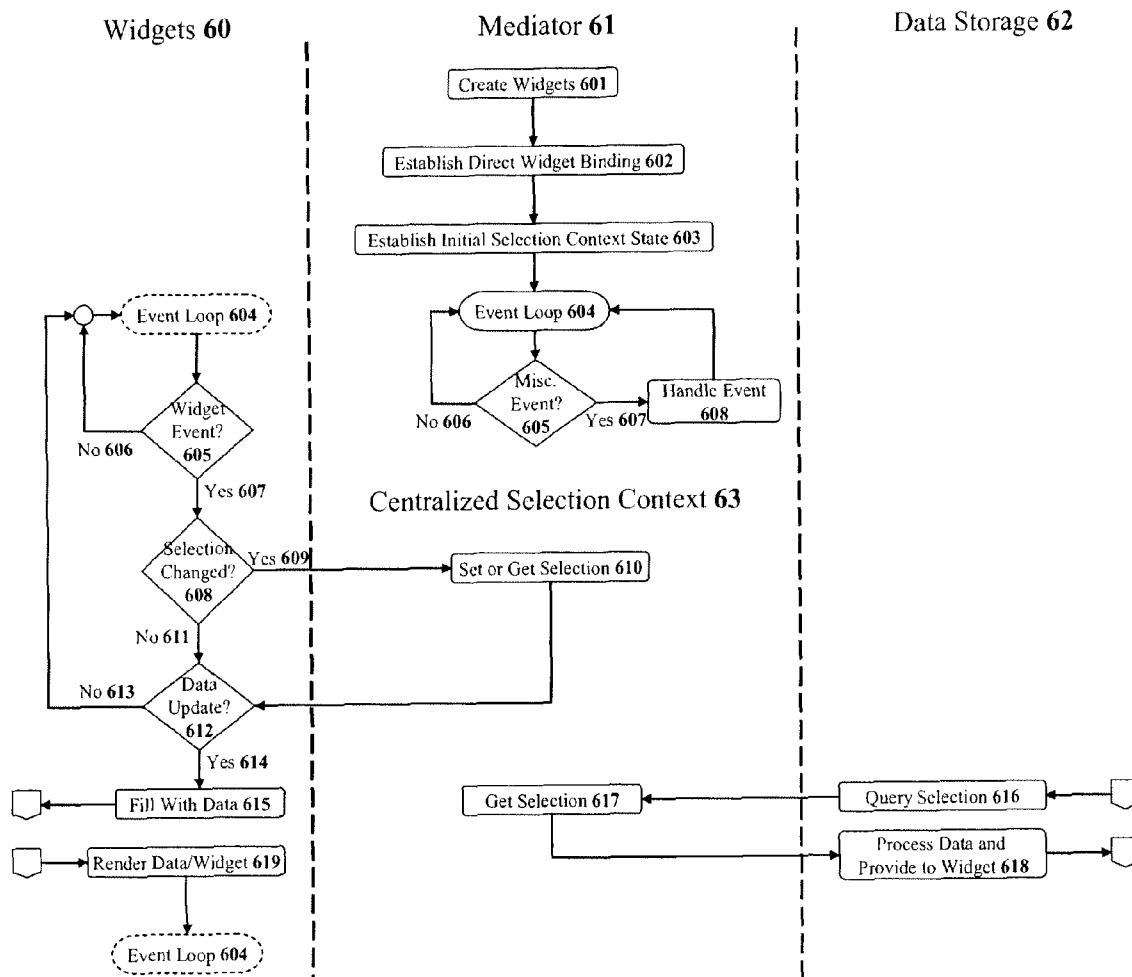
Widgets 60

Mediator 61

Data Storage 62

Create Widgets 601

Establish Direct Widget Binding 602

Establish Initial Selection Context State 603

Event Loop 604

Misc. Event? 605

No 606

Yes 607

Handle Event 608

Event Loop 604

Widget Event? 605

No 606

Yes 607

Centralized Selection Context 63

Selection Changed? 608

Yes 609

Set or Get Selection 610

No 611

No 613

Data Update? 612

Yes 614

Fill With Data 615

Get Selection 617

Query Selection 616

Render Data/Widget 619

Process Data and Provide to Widget 618

Event Loop 604